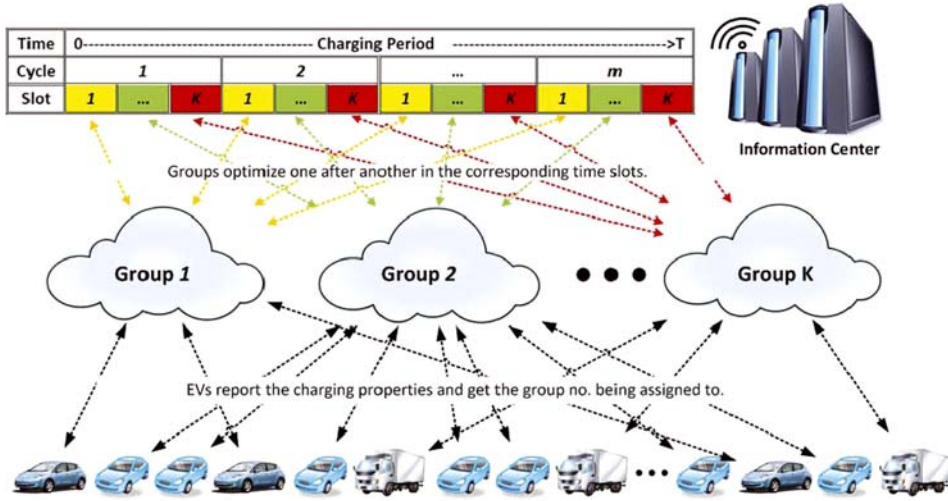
| Time | 0------------------------------------ Charging Period ------------------------------------>T | | | | | | | | | | | |
|---|---|---|---|---|---|---|---|---|---|---|---|---|
| Cycle | 1 | | | 2 | | | ... | | | m | | |
| Slot | 1 | ... | K | 1 | ... | K | 1 | ... | K | 1 | ... | K |

Information Center

Groups optimize one after another in the corresponding time slots.

Group 1

Group 2

Group K

EVs report the charging properties and get the group no. being assigned to.